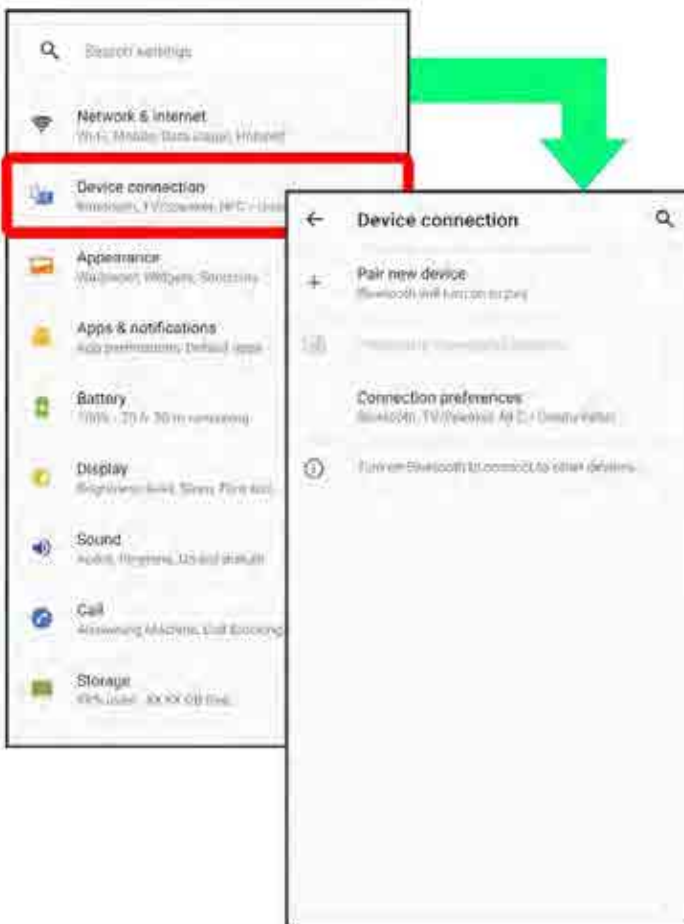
Search settings

Network & internet
Wi-Fi, Mobile, Data usage, Hotspot

Device connection
Bluetooth, TV/Display, NFC · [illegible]

Appearance
Wallpaper, Widgets, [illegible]

Apps & notifications
App permissions, Default apps

Battery
100% · 20 h 30 m remaining

Display
Brightness level, Sleep, Font size

Sound
Volume, Ringtone, Do not disturb

Call
Answering Machine, Call Blocking

Storage
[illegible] used · XX XX GB free

← Device connection

Pair new device
Bluetooth will turn on to pair

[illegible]

Connection preferences
Bluetooth, TV/Display, NFC · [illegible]

Turn on Bluetooth to connect to other devices